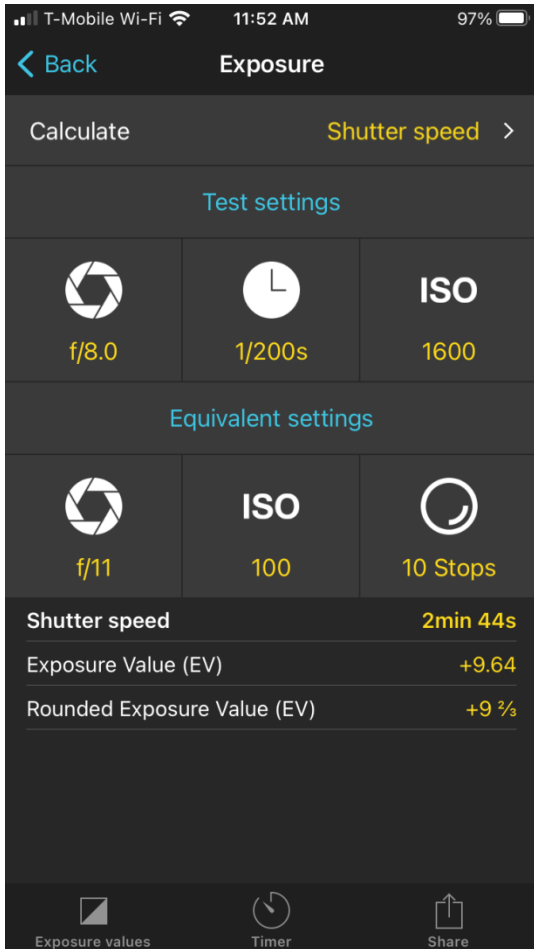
T-Mobile Wi-Fi 11:52 AM 97%

Back
Exposure

Calculate Shutter speed >

Test settings

| | | ISO |
|---|---|---|
| f/8.0 | 1/200s | 1600 |

Equivalent settings

| | ISO | |
|---|---|---|
| f/11 | 100 | 10 Stops |

Shutter speed 2min 44s
Exposure Value (EV) +9.64
Rounded Exposure Value (EV) +9 ⅔

Exposure values
Timer
Share